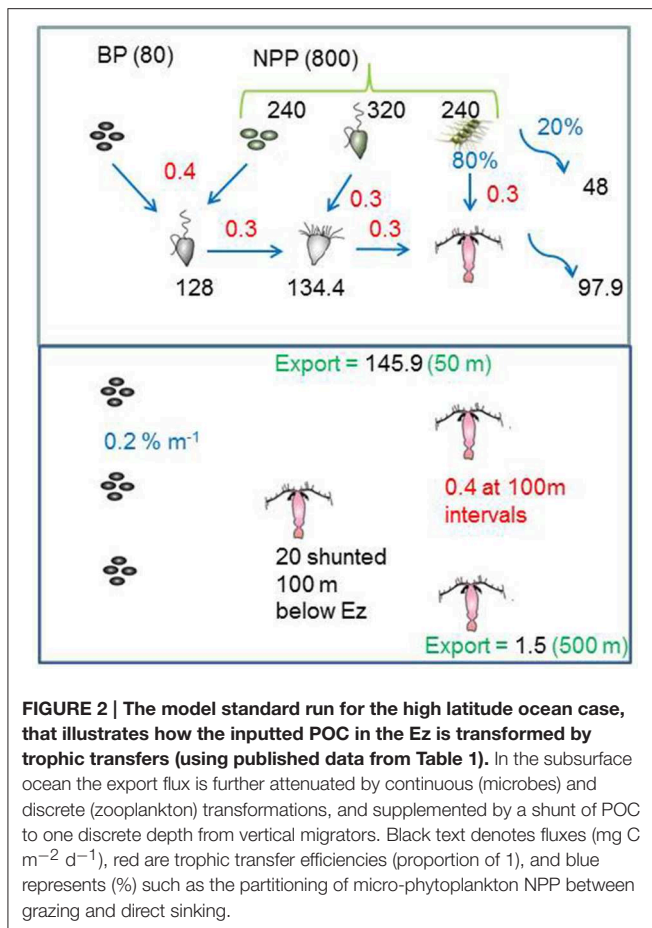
BP (80)

NPP (800)

240

320

240

20%

80%

0.4

0.3

0.3

48

0.3

0.3

128

134.4

97.9

Export = 145.9 (50 m)

0.2 % m$^{-1}$

0.4 at 100m intervals

20 shunted 100 m below Ez

Export = 1.5 (500 m)

**FIGURE 2 | The model standard run for the high latitude ocean case, that illustrates how the inputted POC in the Ez is transformed by trophic transfers (using published data from Table 1).** In the subsurface ocean the export flux is further attenuated by continuous (microbes) and discrete (zooplankton) transformations, and supplemented by a shunt of POC to one discrete depth from vertical migrators. Black text denotes fluxes (mg C m$^{-2}$ d$^{-1}$), red are trophic transfer efficiencies (proportion of 1), and blue represents (%) such as the partitioning of micro-phytoplankton NPP between grazing and direct sinking.